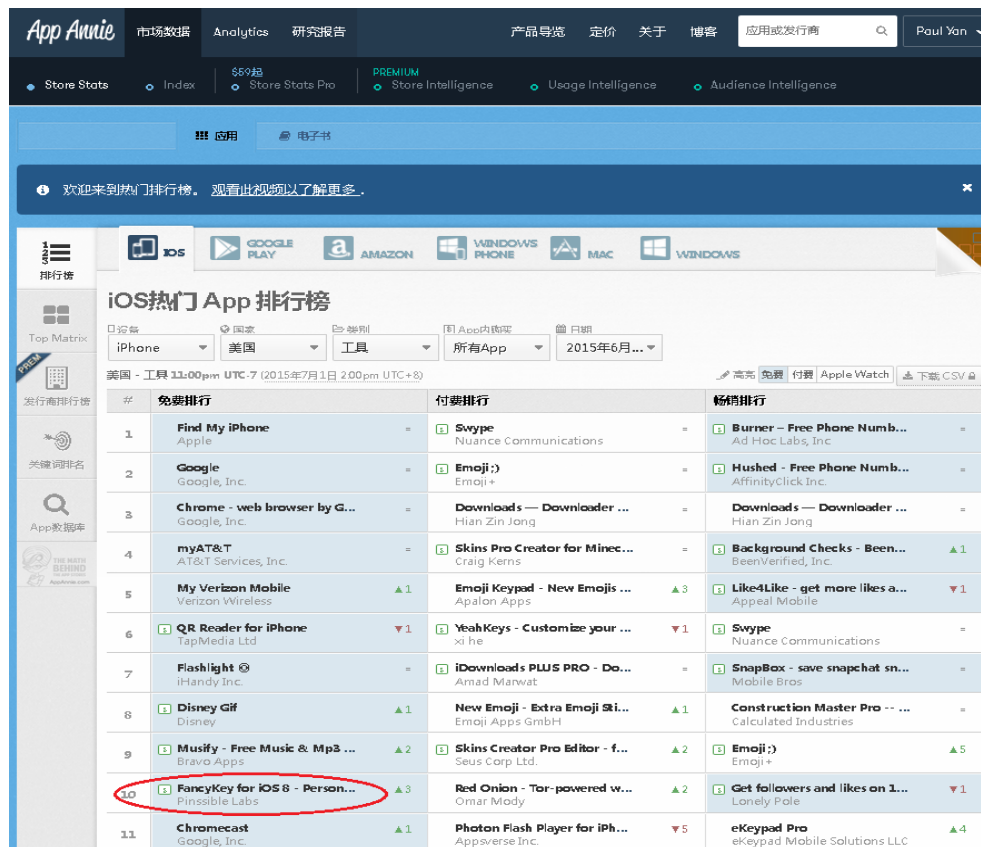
App Annie 市场数据 Analytics 研究报告 产品导览 定价 关于 博客 应用或发行商 Paul Yan

Store Stats Index $59起 Store Stats Pro PREMIUM Store Intelligence Usage Intelligence Audience Intelligence

应用 电子书

欢迎来到热门排行榜。 观看此视频以了解更多。

排行榜
Top Matrix
PREM
发行商排行榜
关键词排名
App数据库
THE MATH BEHIND
AppAnnie.com

iOS GOOGLE PLAY AMAZON WINDOWS PHONE MAC WINDOWS

iOS热门 App 排行榜

设备 iPhone
国家 美国
类别 工具
App内购买 所有App
日期 2015年6月...

美国 - 工具 11:00pm UTC-7 (2015年7月1日 2:00pm UTC+8)

高亮 免费 付费 Apple Watch 下载 CSV

| # | 免费排行 | | 付费排行 | | 畅销排行 | |
|---|---|---|---|---|---|---|
| 1 | Find My iPhone Apple | = | Swype Nuance Communications | = | Burner – Free Phone Numb... Ad Hoc Labs, Inc | = |
| 2 | Google Google, Inc. | = | Emoji ;) Emoji+ | = | Hushed - Free Phone Numb... AffinityClick Inc. | = |
| 3 | Chrome - web browser by G... Google, Inc. | = | Downloads — Downloader ... Hian Zin Jong | = | Downloads — Downloader ... Hian Zin Jong | = |
| 4 | myAT&T AT&T Services, Inc. | = | Skins Pro Creator for Minec... Craig Kerns | = | Background Checks - Been... BeenVerified, Inc. | ▲1 |
| 5 | My Verizon Mobile Verizon Wireless | ▲1 | Emoji Keypad - New Emojis ... Apalon Apps | ▲3 | Like4Like - get more likes a... Appeal Mobile | ▼1 |
| 6 | QR Reader for iPhone TapMedia Ltd | ▼1 | YeahKeys - Customize your ... xi he | ▼1 | Swype Nuance Communications | = |
| 7 | Flashlight ⓞ iHandy Inc. | = | iDownloads PLUS PRO - Do... Amad Marwat | = | SnapBox - save snapchat sn... Mobile Bros | = |
| 8 | Disney Gif Disney | ▲1 | New Emoji - Extra Emoji Sti... Emoji Apps GmbH | ▲1 | Construction Master Pro -- ... Calculated Industries | = |
| 9 | Musify - Free Music & Mp3 ... Bravo Apps | ▲2 | Skins Creator Pro Editor - f... Seus Corp Ltd. | ▲2 | Emoji ;) Emoji+ | ▲5 |
| 10 | FancyKey for iOS 8 - Person... Pinssible Labs | ▲3 | Red Onion - Tor-powered w... Omar Mody | ▲2 | Get followers and likes on 1... Lonely Pole | ▼1 |
| 11 | Chromecast Google, Inc. | ▲1 | Photon Flash Player for iPh... Appsverse Inc. | ▼5 | eKeypad Pro eKeypad Mobile Solutions LLC | ▲4 |